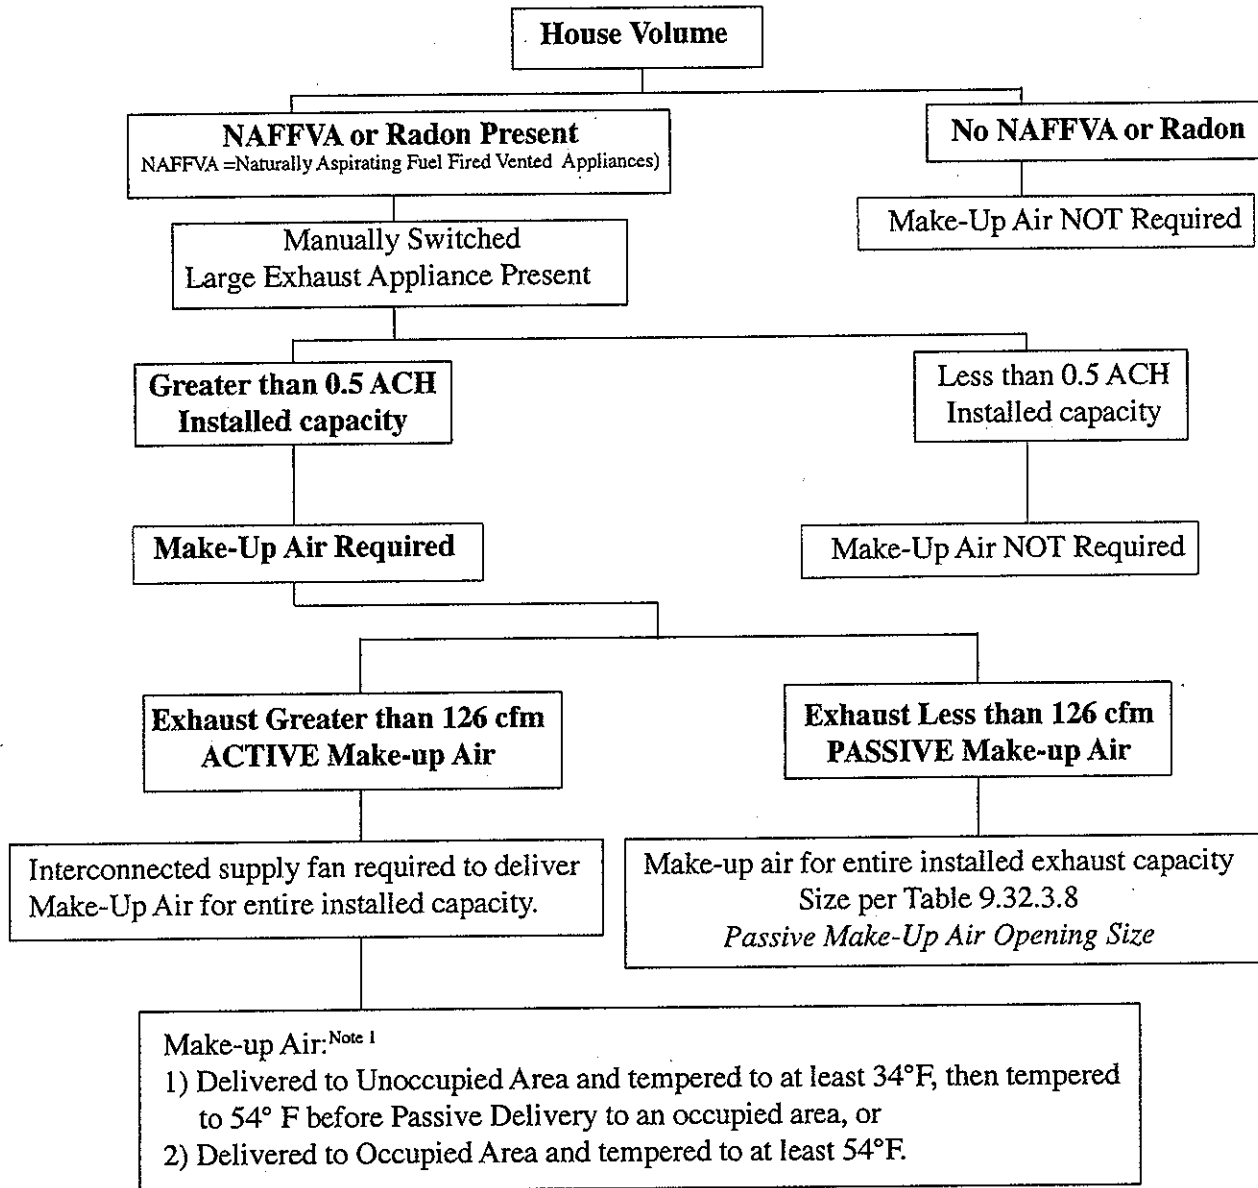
House Volume

NAFFVA or Radon Present
NAFFVA =Naturally Aspirating Fuel Fired Vented Appliances)

No NAFFVA or Radon

Make-Up Air NOT Required

Manually Switched
Large Exhaust Appliance Present

Greater than 0.5 ACH
Installed capacity

Less than 0.5 ACH
Installed capacity

Make-Up Air Required

Make-Up Air NOT Required

Exhaust Greater than 126 cfm
ACTIVE Make-up Air

Exhaust Less than 126 cfm
PASSIVE Make-up Air

Interconnected supply fan required to deliver Make-Up Air for entire installed capacity.

Make-up air for entire installed exhaust capacity
Size per Table 9.32.3.8
Passive Make-Up Air Opening Size

Make-up Air:$^{\text{Note 1}}$
1) Delivered to Unoccupied Area and tempered to at least 34°F, then tempered to 54° F before Passive Delivery to an occupied area, or
2) Delivered to Occupied Area and tempered to at least 54°F.